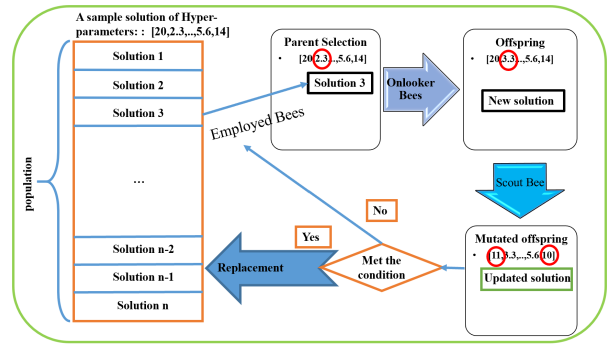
A sample solution of Hyper-parameters: : [20,2.3,...,5.6,14]

population

Solution 1
Solution 2
Solution 3
...
Solution n-2
Solution n-1
Solution n

Employed Bees

Parent Selection
• [20,2.3,..,5.6,14]
Solution 3

Onlooker Bees

Offspring
• [20,3.3,..,5.6,14]
New solution

Scout Bee

Mutated offspring
• [11,3.3,..,5.6,10]
Updated solution

Met the condition

No

Yes

Replacement